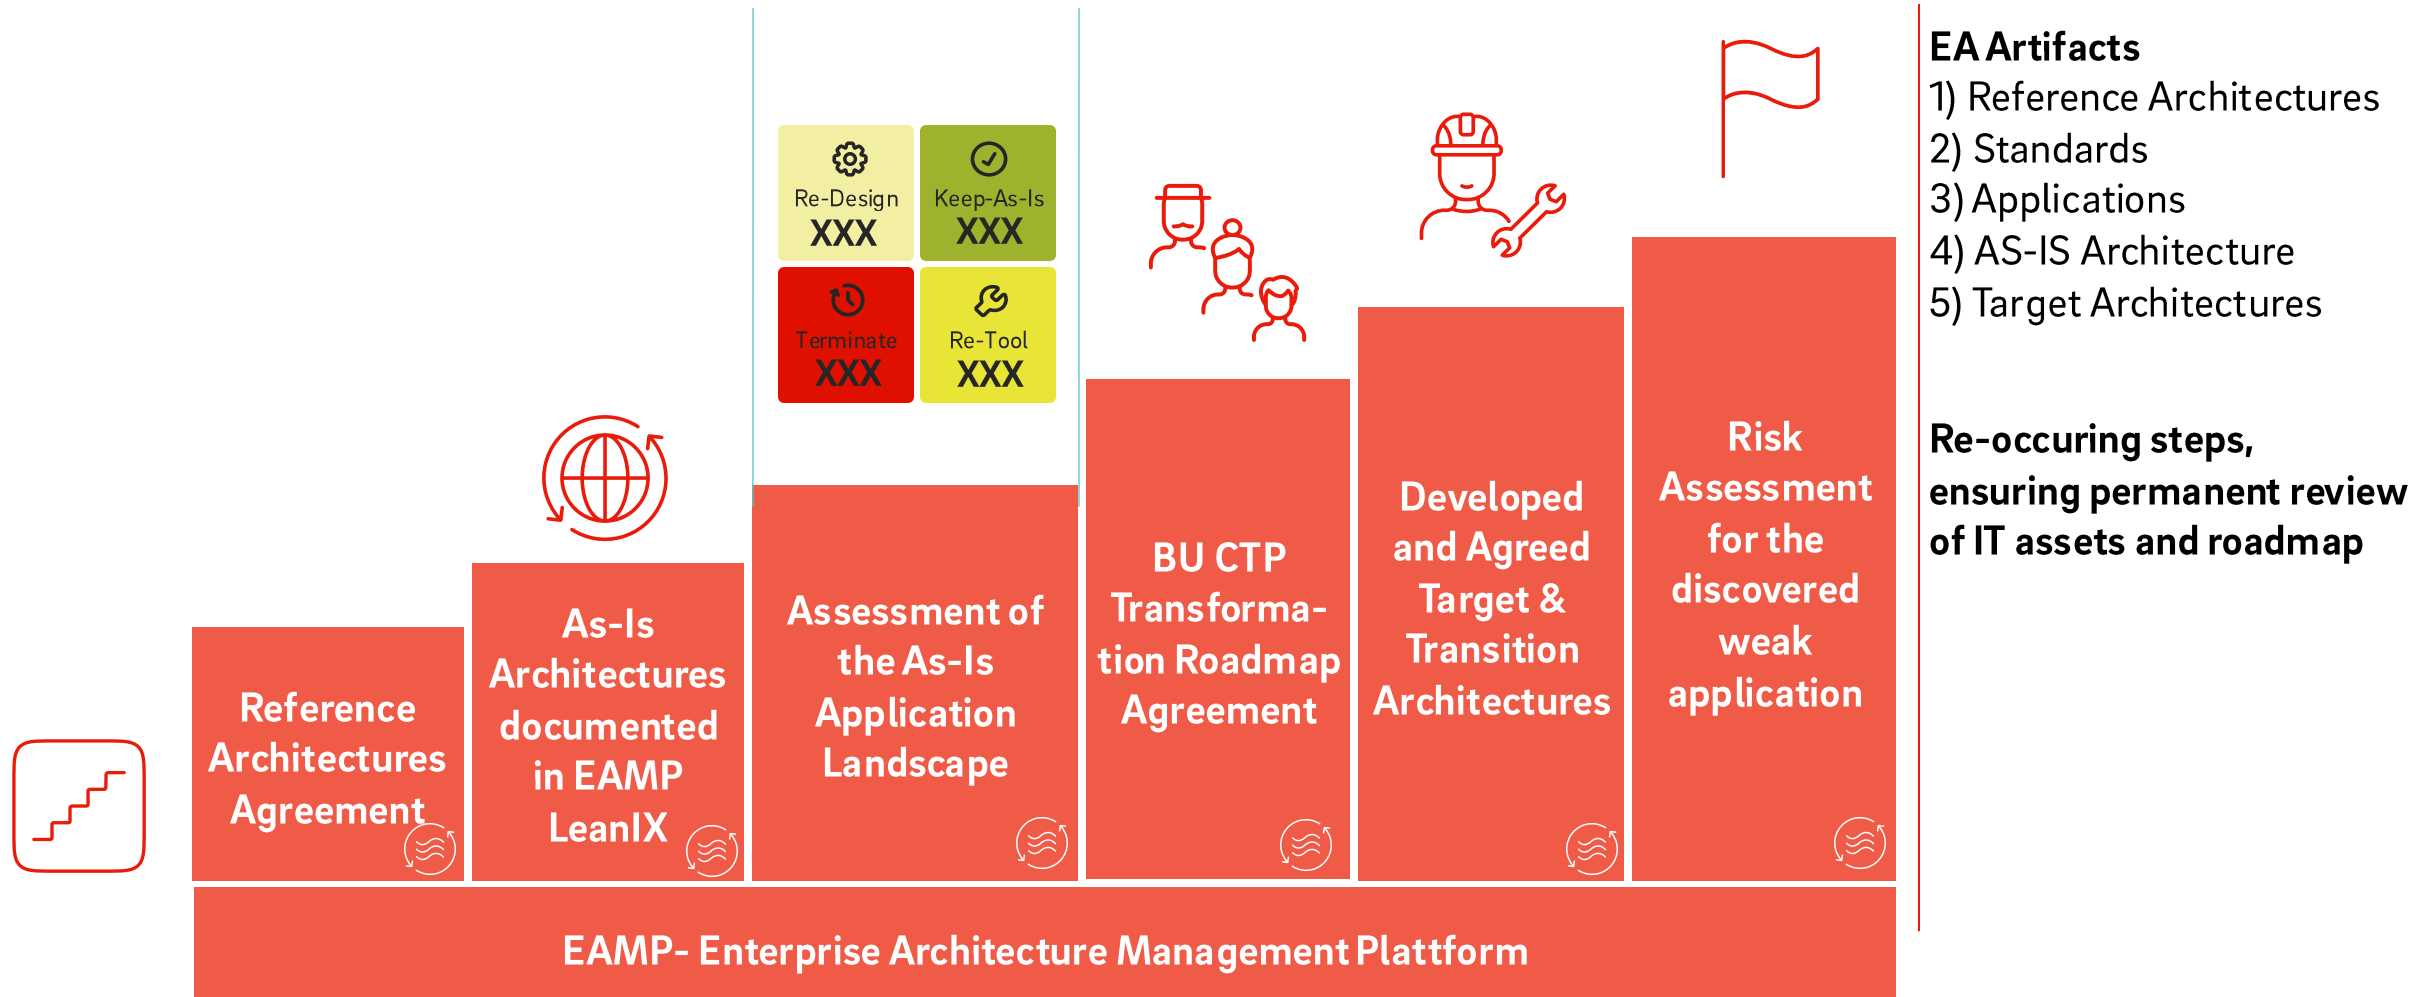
Re-Design
XXX

Keep-As-Is
XXX

Terminate
XXX

Re-Tool
XXX

Reference Architectures Agreement

As-Is Architectures documented in EAMP LeanIX

Assessment of the As-Is Application Landscape

BU CTP Transformation Roadmap Agreement

Developed and Agreed Target & Transition Architectures

Risk Assessment for the discovered weak application

EAMP- Enterprise Architecture Management Plattform

EA Artifacts
1) Reference Architectures
2) Standards
3) Applications
4) AS-IS Architecture
5) Target Architectures

Re-occuring steps, ensuring permanent review of IT assets and roadmap